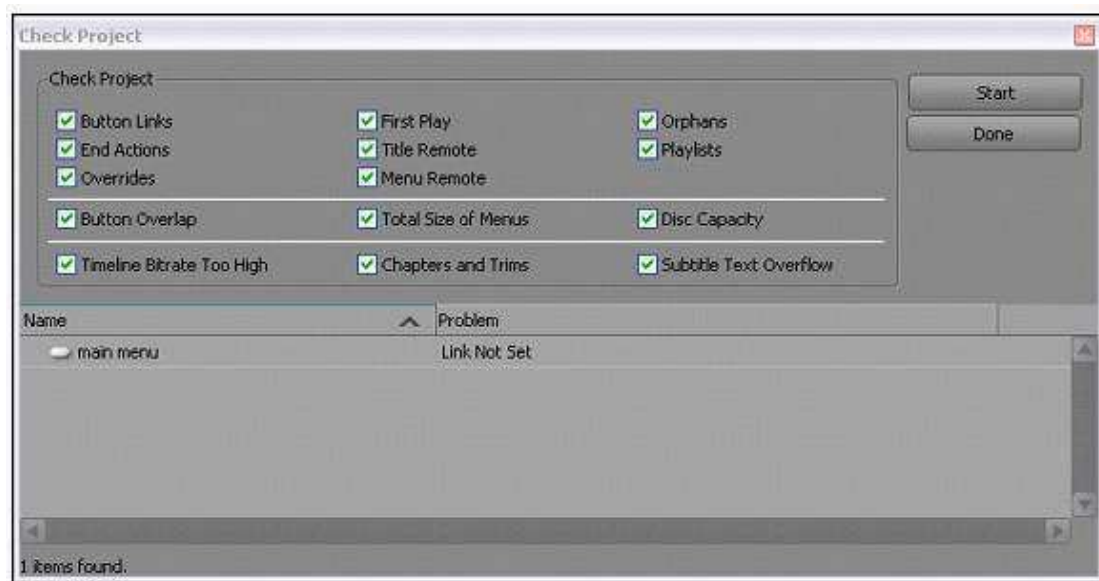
Check Project

Check Project

Button Links
End Actions
Overrides

First Play
Title Remote
Menu Remote

Orphans
Playlists

Button Overlap
Total Size of Menus
Disc Capacity

Timeline Bitrate Too High
Chapters and Trims
Subtitle Text Overflow

Start
Done

| Name | Problem |
|---|---|
| main menu | Link Not Set |

1 items found.